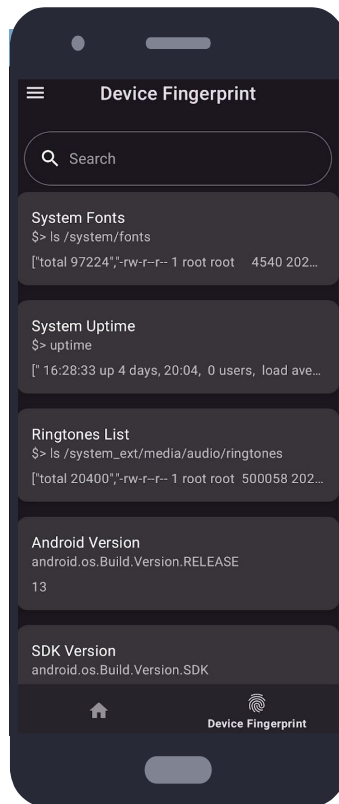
Device Fingerprint

Search

System Fonts
$> ls /system/fonts
["total 97224","-rw-r--r-- 1 root root 4540 202...

System Uptime
$> uptime
[" 16:28:33 up 4 days, 20:04, 0 users, load ave...

Ringtones List
$> ls /system_ext/media/audio/ringtones
["total 20400","-rw-r--r-- 1 root root 500058 202...

Android Version
android.os.Build.Version.RELEASE
13

SDK Version
android.os.Build.Version.SDK

Device Fingerprint